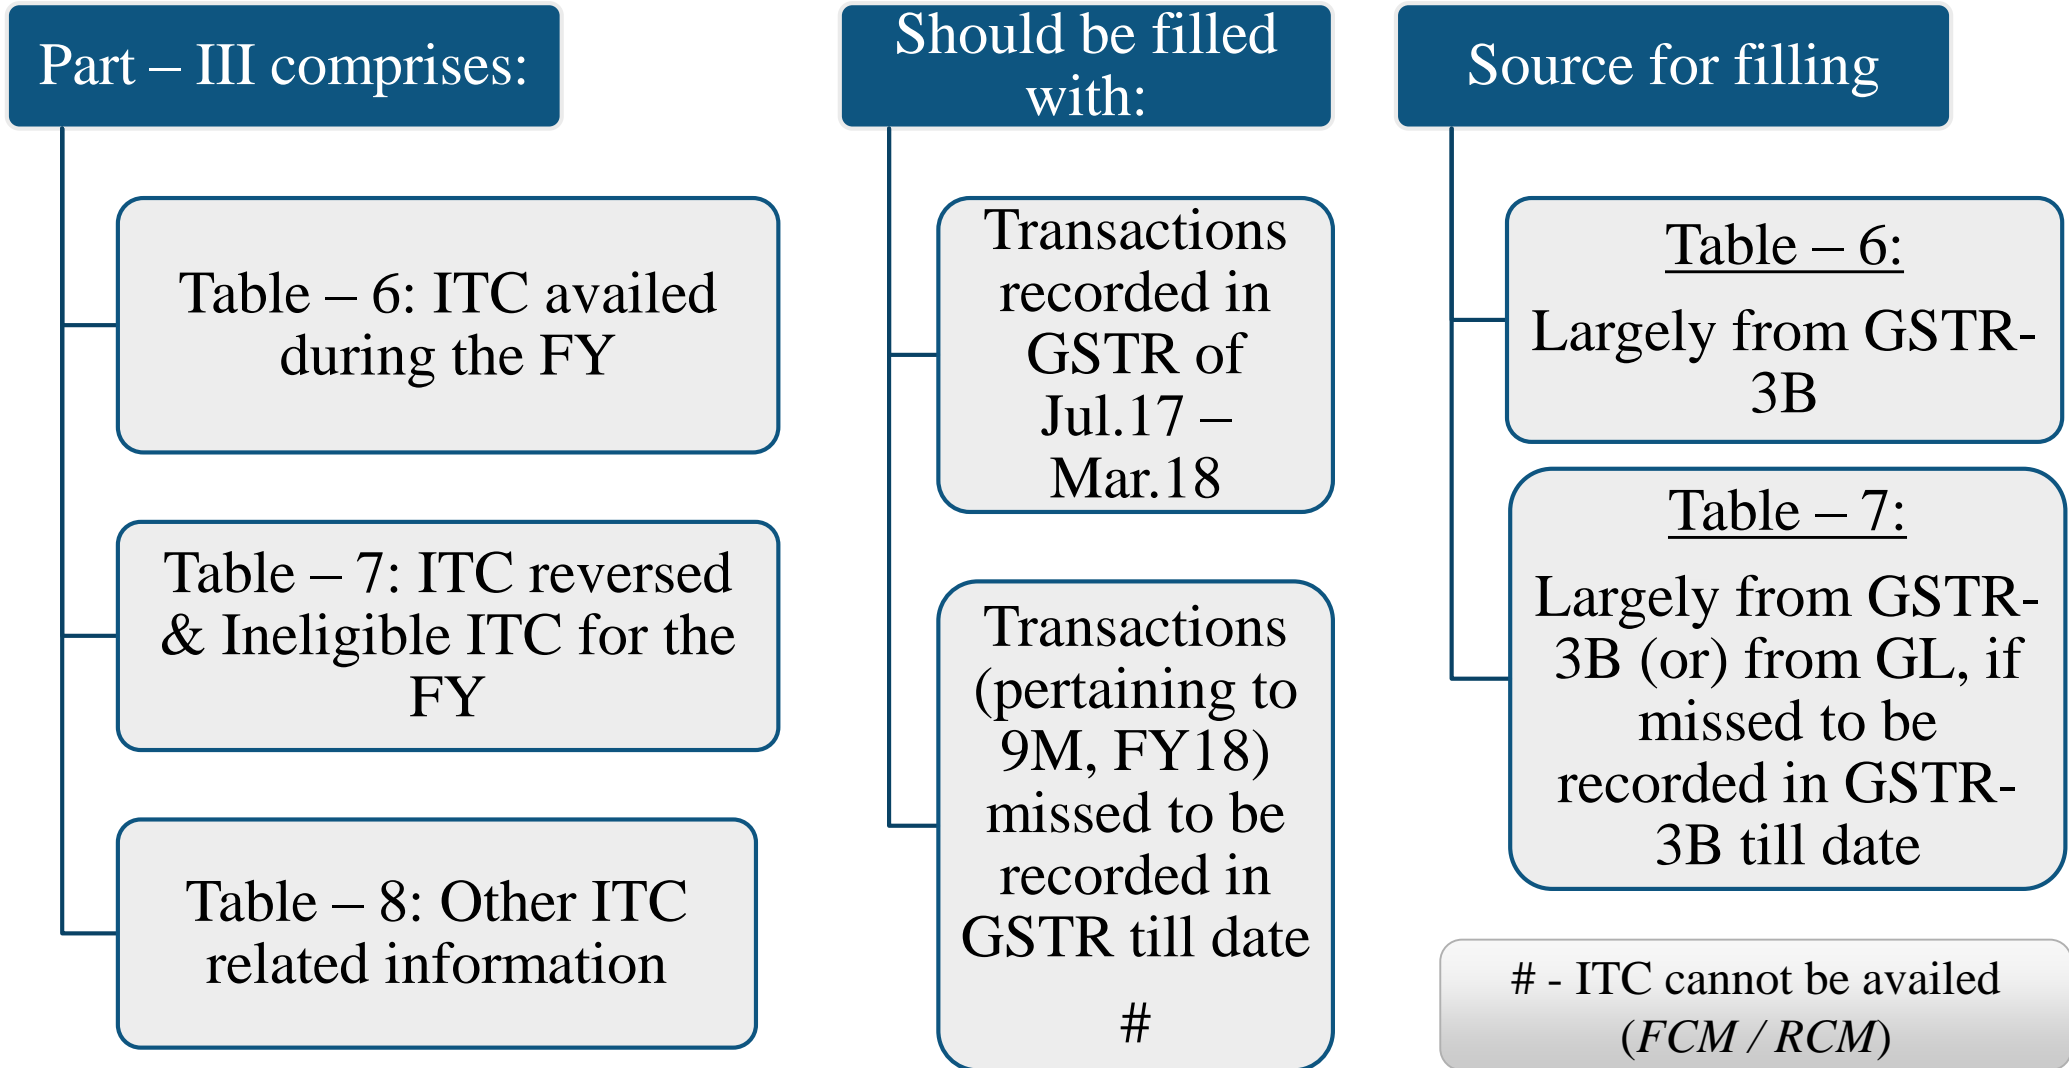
Part – III comprises:

Table – 6: ITC availed during the FY

Table – 7: ITC reversed & Ineligible ITC for the FY

Table – 8: Other ITC related information

Should be filled with:

Transactions recorded in GSTR of Jul.17 – Mar.18

Transactions (pertaining to 9M, FY18) missed to be recorded in GSTR till date

#

Source for filling

Table – 6:

Largely from GSTR-3B

Table – 7:

Largely from GSTR-3B (or) from GL, if missed to be recorded in GSTR-3B till date

# - ITC cannot be availed (FCM / RCM)